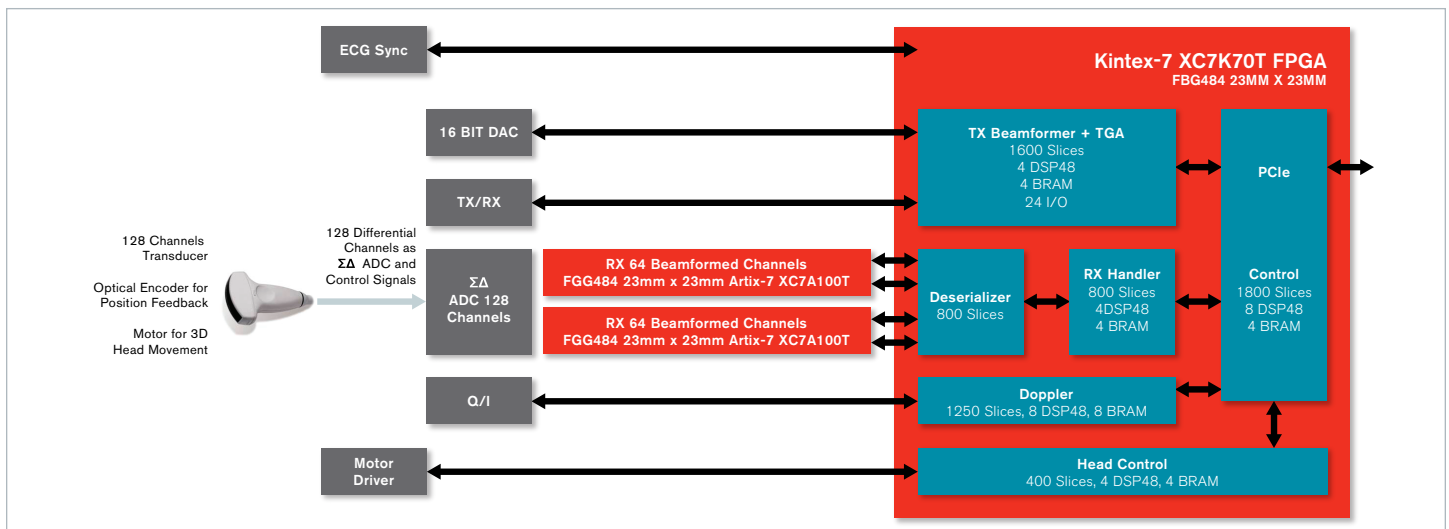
ECG Sync

Kintex-7 XC7K70T FPGA
FBG484 23MM X 23MM

16 BIT DAC

TX Beamformer + TGA
1600 Slices
4 DSP48
4 BRAM
24 I/O

PCIe

TX/RX

128 Channels Transducer

Optical Encoder for Position Feedback

Motor for 3D Head Movement

128 Differential Channels as $\Sigma\Delta$ ADC and Control Signals

$\Sigma\Delta$ ADC 128 Channels

RX 64 Beamformed Channels
FGG484 23mm x 23mm Artix-7 XC7A100T

RX 64 Beamformed Channels
FGG484 23mm x 23mm Artix-7 XC7A100T

Deserializer
800 Slices

RX Handler
800 Slices
4DSP48
4 BRAM

Control
1800 Slices
8 DSP48
4 BRAM

Q/I

Doppler
1250 Slices, 8 DSP48, 8 BRAM

Motor Driver

Head Control
400 Slices, 4 DSP48, 4 BRAM